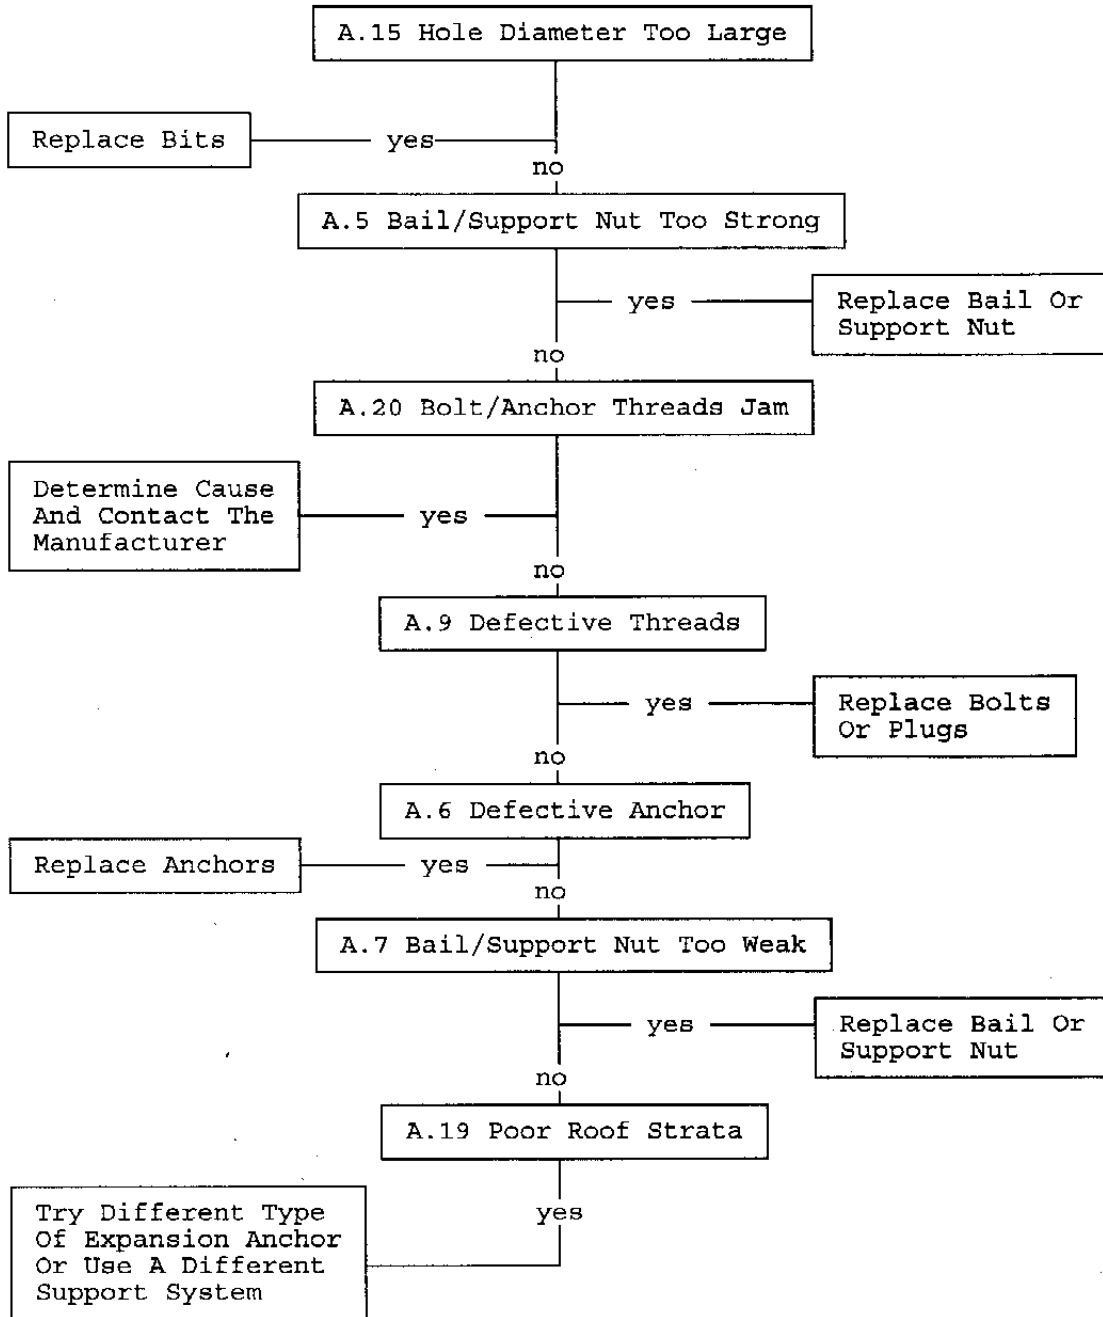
A.15 Hole Diameter Too Large

Replace Bits — yes

no

A.5 Bail/Support Nut Too Strong

yes — Replace Bail Or Support Nut

no

A.20 Bolt/Anchor Threads Jam

Determine Cause And Contact The Manufacturer — yes

no

A.9 Defective Threads

yes — Replace Bolts Or Plugs

no

A.6 Defective Anchor

Replace Anchors — yes

no

A.7 Bail/Support Nut Too Weak

yes — Replace Bail Or Support Nut

no

A.19 Poor Roof Strata

yes

Try Different Type Of Expansion Anchor Or Use A Different Support System